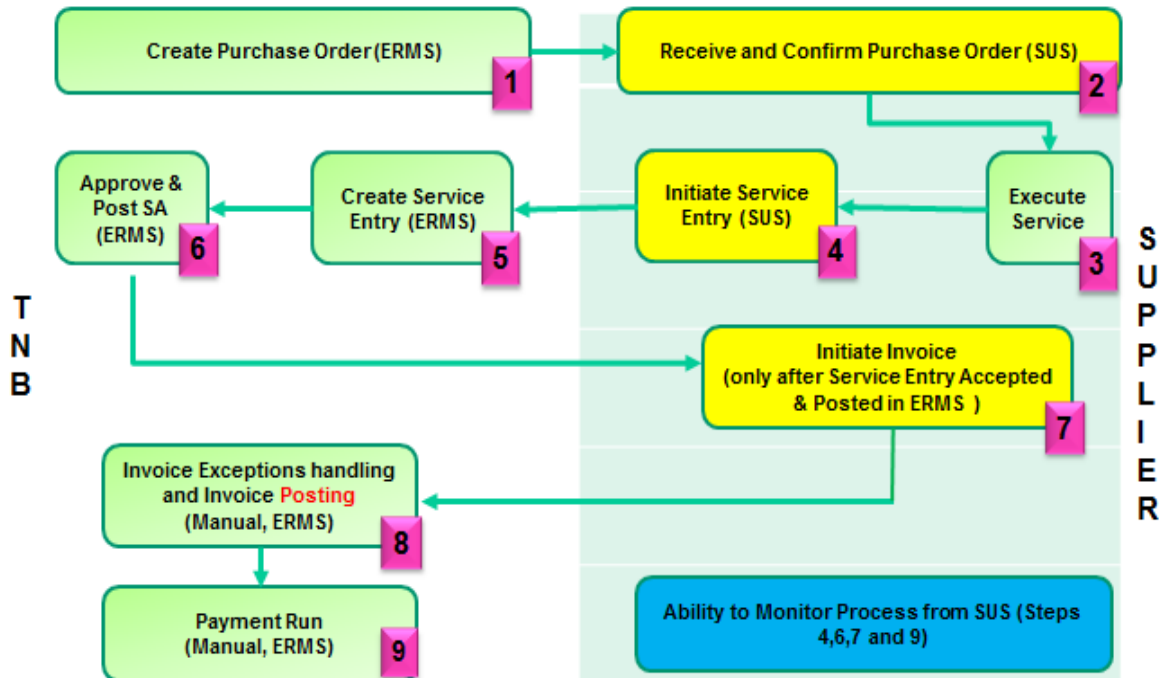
Create Purchase Order (ERMS)

1

Receive and Confirm Purchase Order (SUS)

2

Approve & Post SA (ERMS)

6

Create Service Entry (ERMS)

5

Initiate Service Entry (SUS)

4

Execute Service

3

SUPPLIER

TNB

Initiate Invoice (only after Service Entry Accepted & Posted in ERMS )

7

Invoice Exceptions handling and Invoice Posting (Manual, ERMS)

8

Payment Run (Manual, ERMS)

9

Ability to Monitor Process from SUS (Steps 4,6,7 and 9)